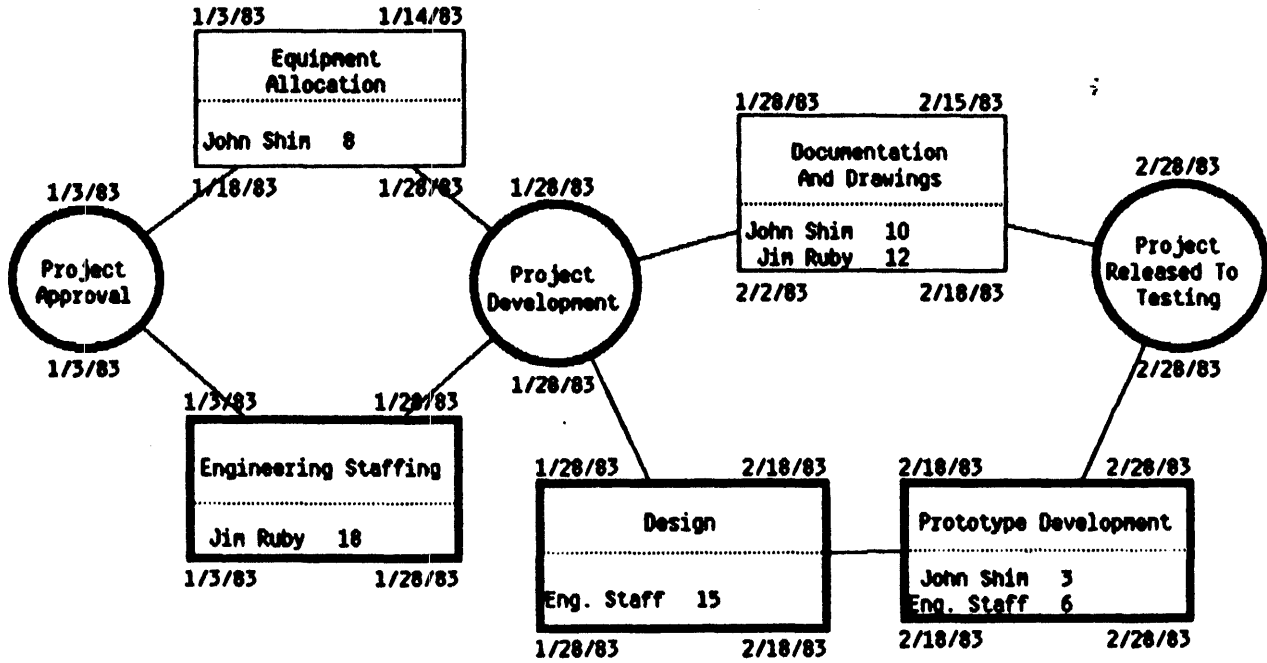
1/3/83 1/14/83

Equipment Allocation

John Shin 8

1/18/83 1/28/83

1/3/83

Project Approval

1/3/83

1/3/83 1/28/83

Engineering Staffing

Jim Ruby 18

1/3/83 1/28/83

1/28/83

Project Development

1/28/83

1/28/83 2/15/83

Documentation And Drawings

John Shim 10
Jim Ruby 12

2/2/83 2/18/83

2/28/83

Project Released To Testing

2/28/83

1/28/83 2/18/83

Design

Eng. Staff 15

1/28/83 2/18/83

2/18/83 2/28/83

Prototype Development

John Shim 3
Eng. Staff 6

2/18/83 2/28/83